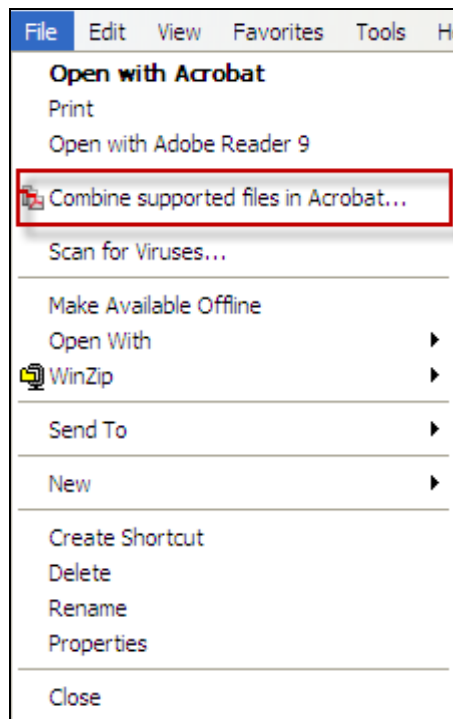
File Edit View Favorites Tools H

Open with Acrobat
Print
Open with Adobe Reader 9

Combine supported files in Acrobat...

Scan for Viruses...

Make Available Offline
Open With
WinZip

Send To

New

Create Shortcut
Delete
Rename
Properties

Close